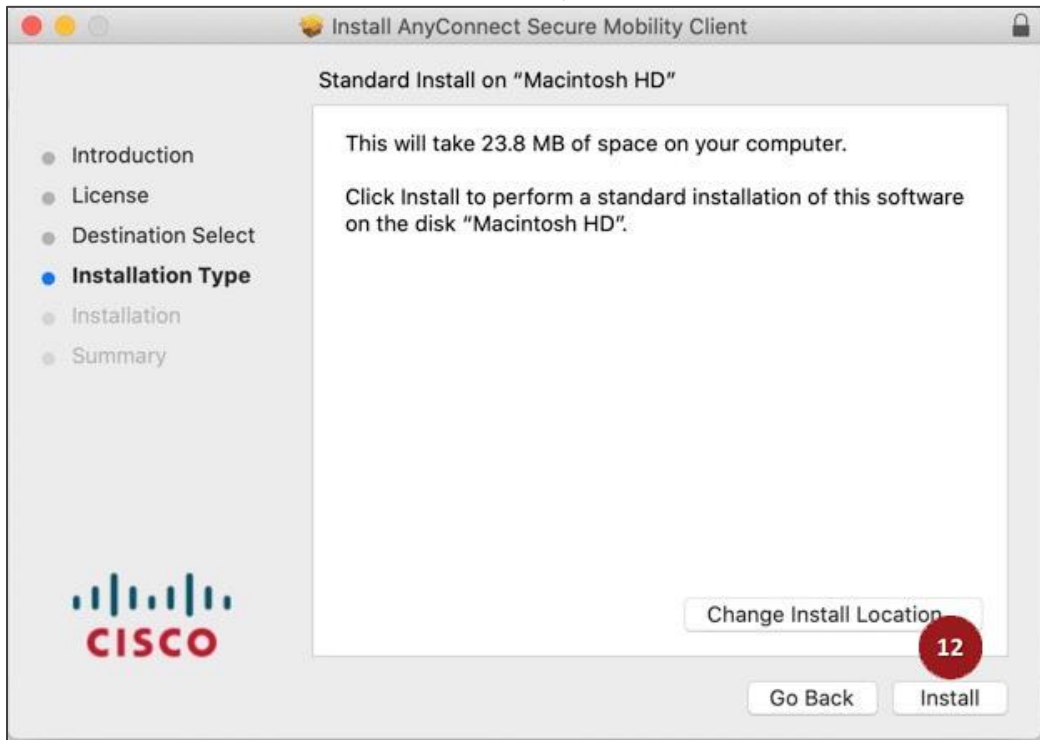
Install AnyConnect Secure Mobility Client

Standard Install on "Macintosh HD"

Introduction
License
Destination Select
Installation Type
Installation
Summary

This will take 23.8 MB of space on your computer.

Click Install to perform a standard installation of this software on the disk "Macintosh HD".

CISCO

Change Install Location

12

Go Back
Install